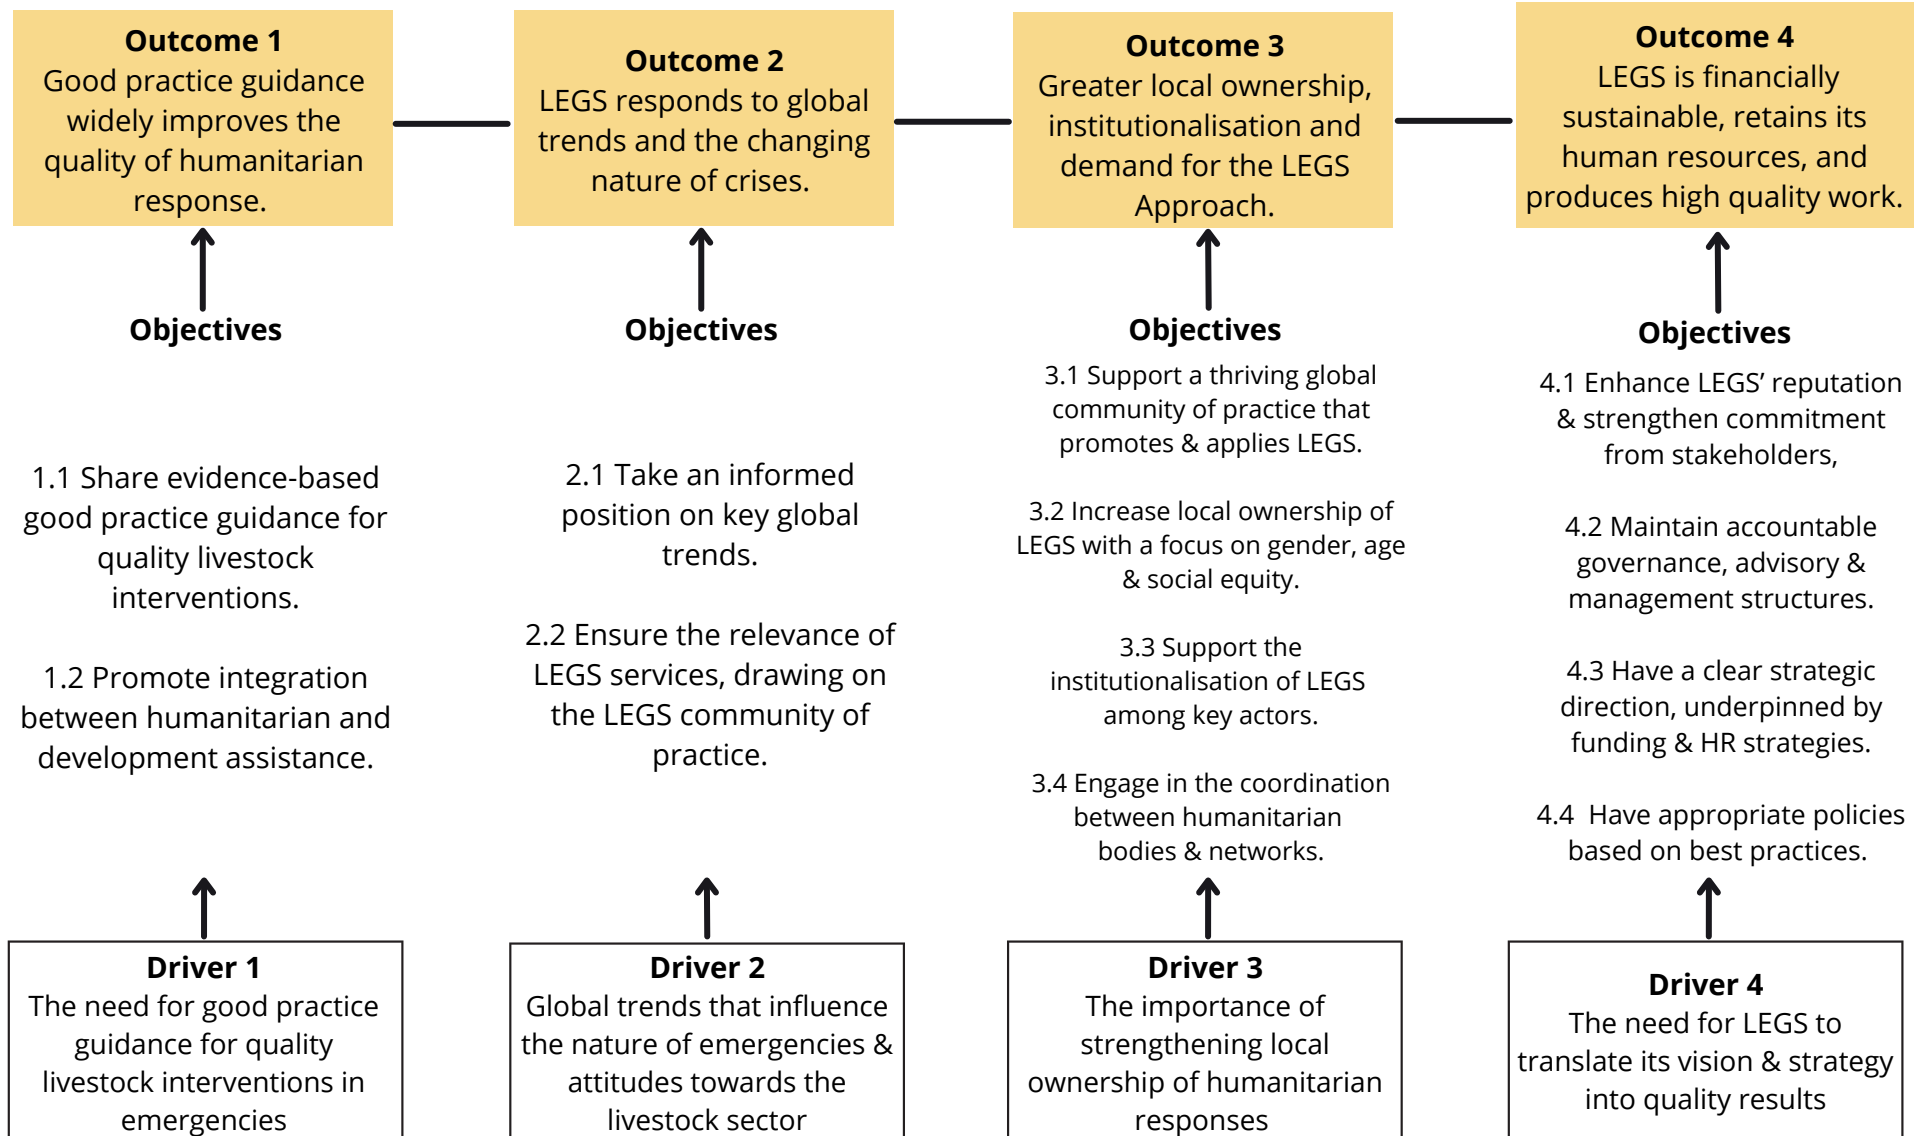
**Outcome 1**
Good practice guidance widely improves the quality of humanitarian response.

**Objectives**

1.1 Share evidence-based good practice guidance for quality livestock interventions.

1.2 Promote integration between humanitarian and development assistance.

**Driver 1**
The need for good practice guidance for quality livestock interventions in emergencies

**Outcome 2**
LEGS responds to global trends and the changing nature of crises.

**Objectives**

2.1 Take an informed position on key global trends.

2.2 Ensure the relevance of LEGS services, drawing on the LEGS community of practice.

**Driver 2**
Global trends that influence the nature of emergencies & attitudes towards the livestock sector

**Outcome 3**
Greater local ownership, institutionalisation and demand for the LEGS Approach.

**Objectives**

3.1 Support a thriving global community of practice that promotes & applies LEGS.

3.2 Increase local ownership of LEGS with a focus on gender, age & social equity.

3.3 Support the institutionalisation of LEGS among key actors.

3.4 Engage in the coordination between humanitarian bodies & networks.

**Driver 3**
The importance of strengthening local ownership of humanitarian responses

**Outcome 4**
LEGS is financially sustainable, retains its human resources, and produces high quality work.

**Objectives**

4.1 Enhance LEGS' reputation & strengthen commitment from stakeholders,

4.2 Maintain accountable governance, advisory & management structures.

4.3 Have a clear strategic direction, underpinned by funding & HR strategies.

4.4 Have appropriate policies based on best practices.

**Driver 4**
The need for LEGS to translate its vision & strategy into quality results